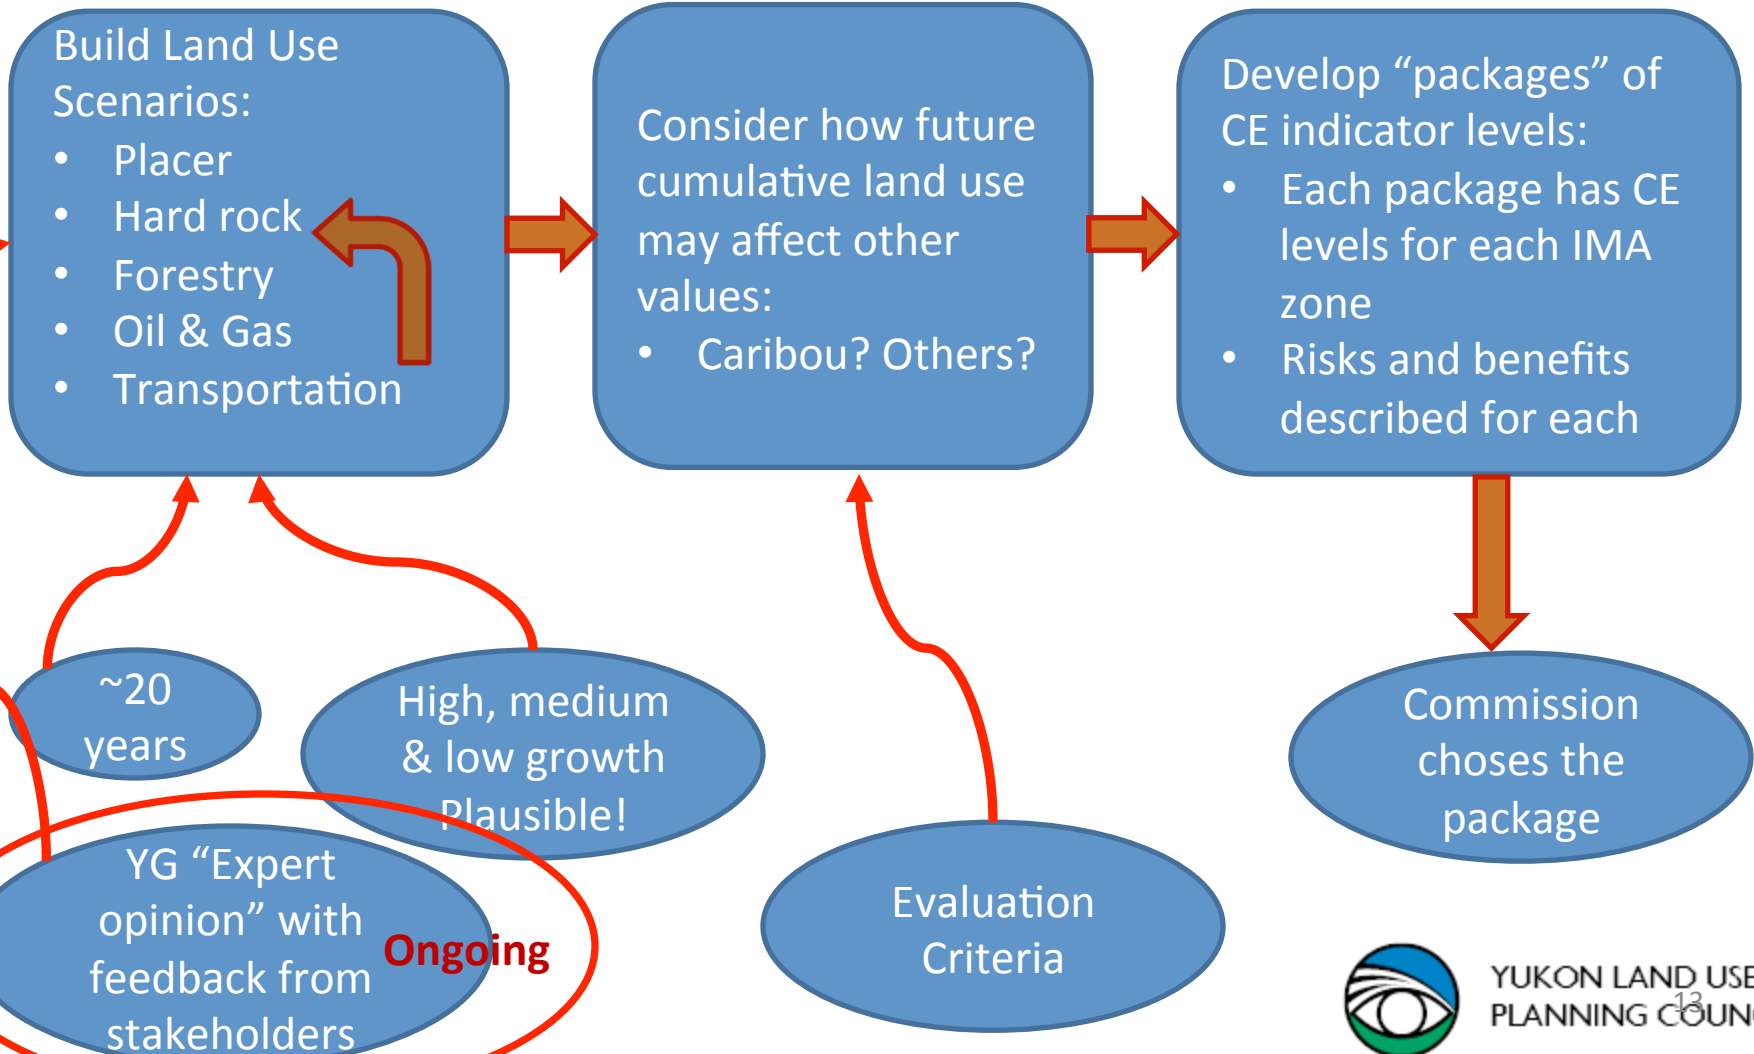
Build Land Use Scenarios:
• Placer
• Hard rock
• Forestry
• Oil & Gas
• Transportation

Consider how future cumulative land use may affect other values:
• Caribou? Others?

Develop "packages" of CE indicator levels:
• Each package has CE levels for each IMA zone
• Risks and benefits described for each

~20 years

High, medium & low growth Plausible!

YG "Expert opinion" with feedback from stakeholders

Ongoing

Evaluation Criteria

Commission choses the package

YUKON LAND USE PLANNING COUN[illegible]

13